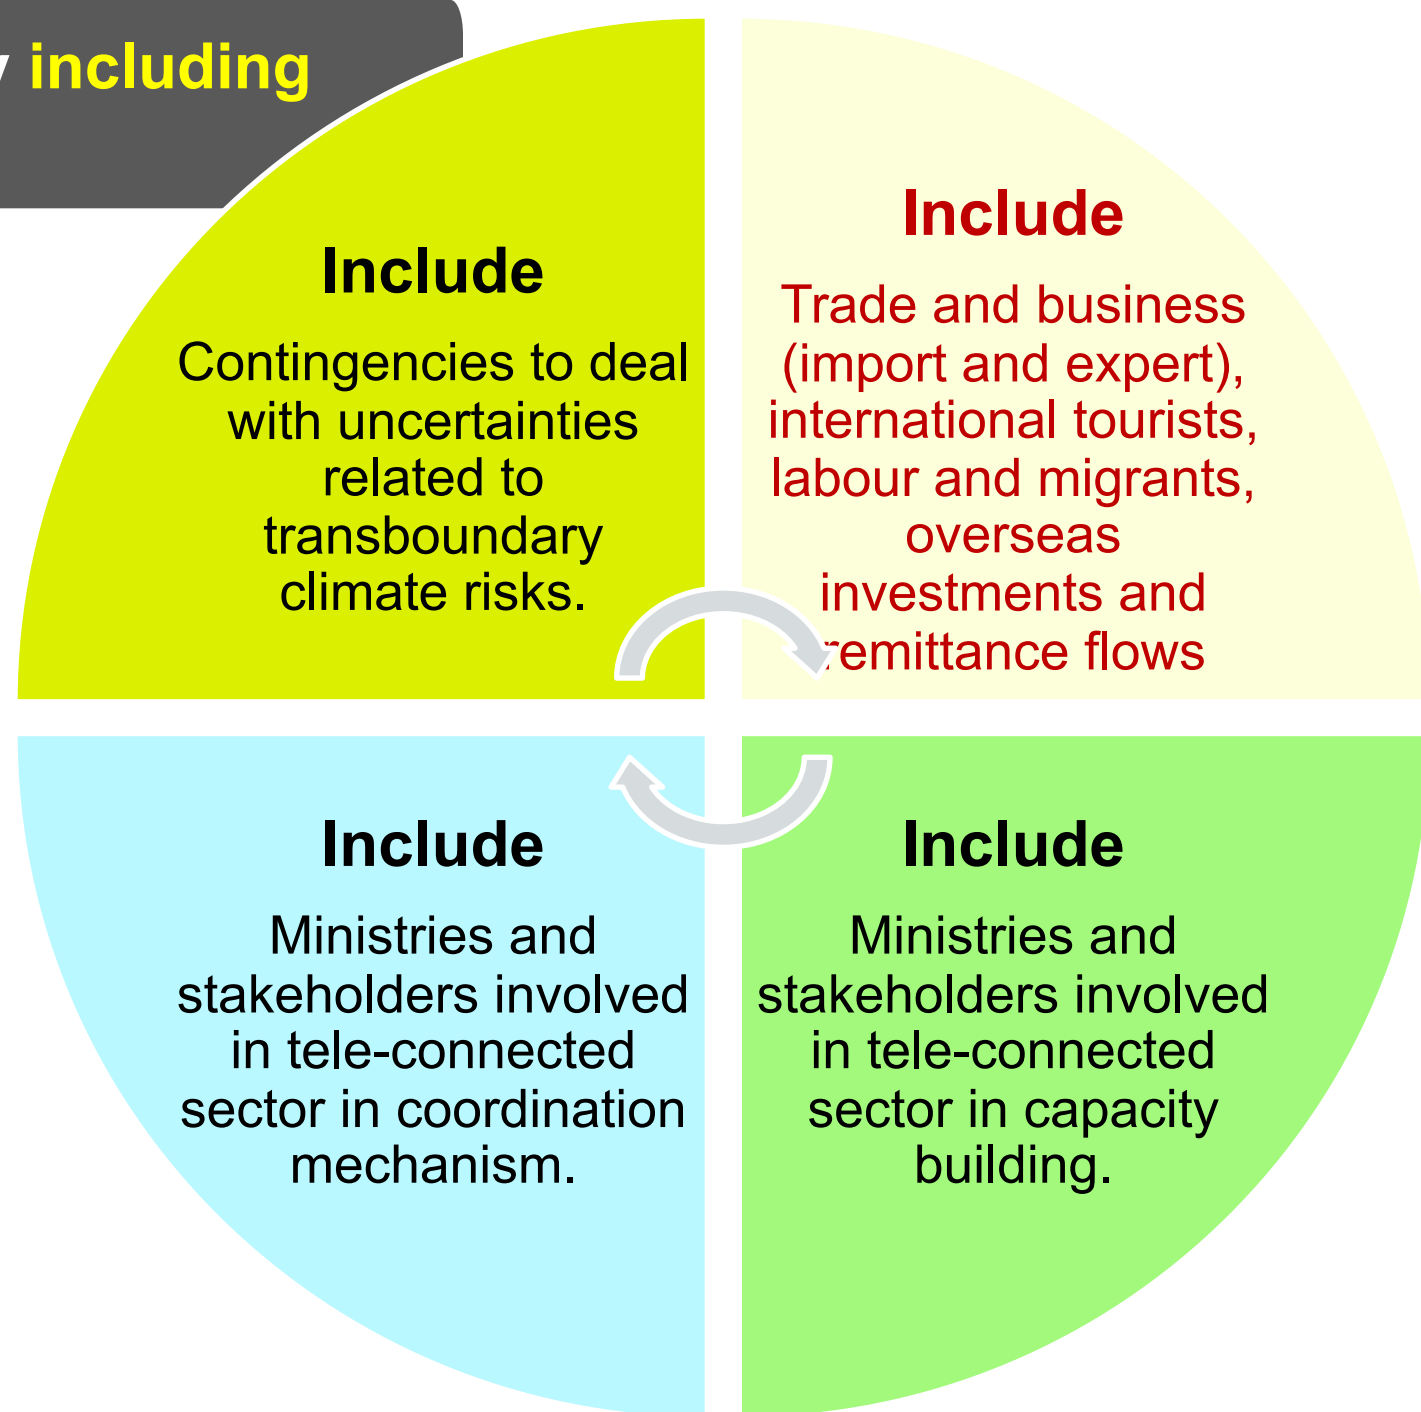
including

Include

Contingencies to deal with uncertainties related to transboundary climate risks.

Include

Trade and business (import and expert), international tourists, labour and migrants, overseas investments and remittance flows

Include

Ministries and stakeholders involved in tele-connected sector in coordination mechanism.

Include

Ministries and stakeholders involved in tele-connected sector in capacity building.